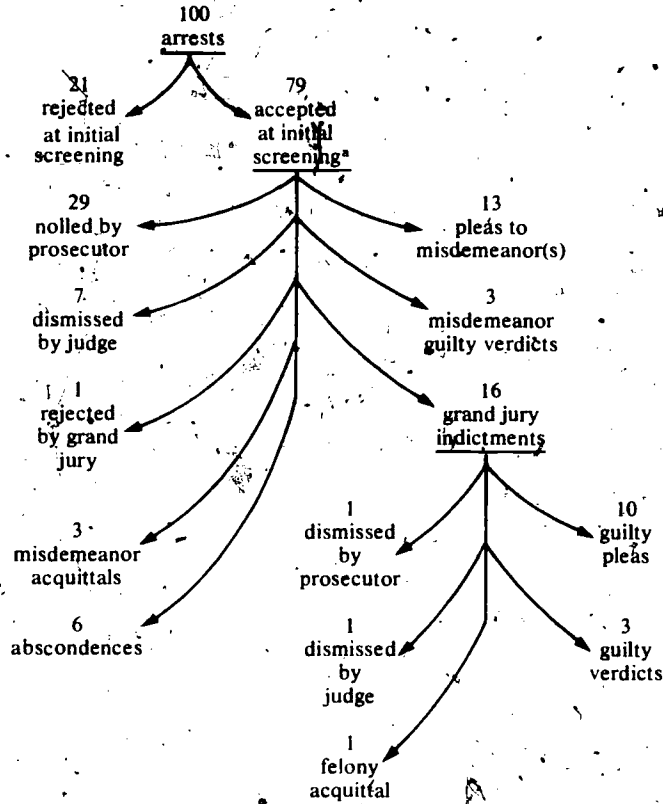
100
arrests

21
rejected
at initial
screening

79
accepted
at initial
screening$^a$

29
nolled by
prosecutor

13
pleas to
misdemeanor(s)

7
dismissed
by judge

3
misdemeanor
guilty verdicts

1
rejected
by grand
jury

16
grand jury
indictments

3
misdemeanor
acquittals

1
dismissed
by
prosecutor

10
guilty
pleas

6
abscondences

1
dismissed
by
judge

3
guilty
verdicts

1
felony
acquittal